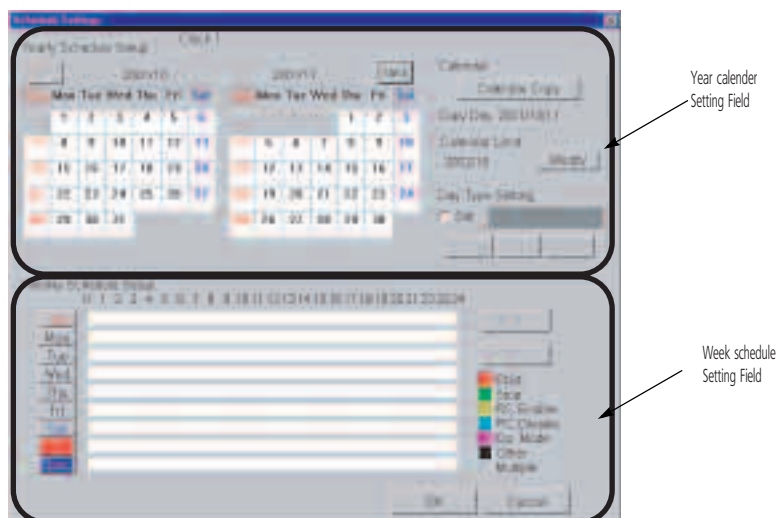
Schedule Settings

Yearly Schedule Setup

2003/10

Mon Tue Wed Thu Fri Sat

1 2 3 4 5 6
8 9 10 11 12 13
15 16 17 18 19 20
22 23 24 25 26 27
29 30 31

2003/11

Next

Mon Tue Wed Thu Fri Sat

1 2 3
5 6 7 8 9 10
12 13 14 15 16 17
19 20 21 22 23 24
26 27 28 29 30

Calendar

Calendar Copy

Copy Dis. 2003/10/11

Calendar Limit

2003/10

Modify

Day Type Setting

Weekly Schedule Setup

0 1 2 3 4 5 6 7 8 9 10 11 12 13 14 15 16 17 18 19 20 21 22 23 24

Mon
Tue
Wed
Thu
Fri
Sat

Start
Stop
RC Enable
RC Disable
Op. Mode
Other
Multiple

OK

Cancel

Year calender Setting Field

Week schedule Setting Field